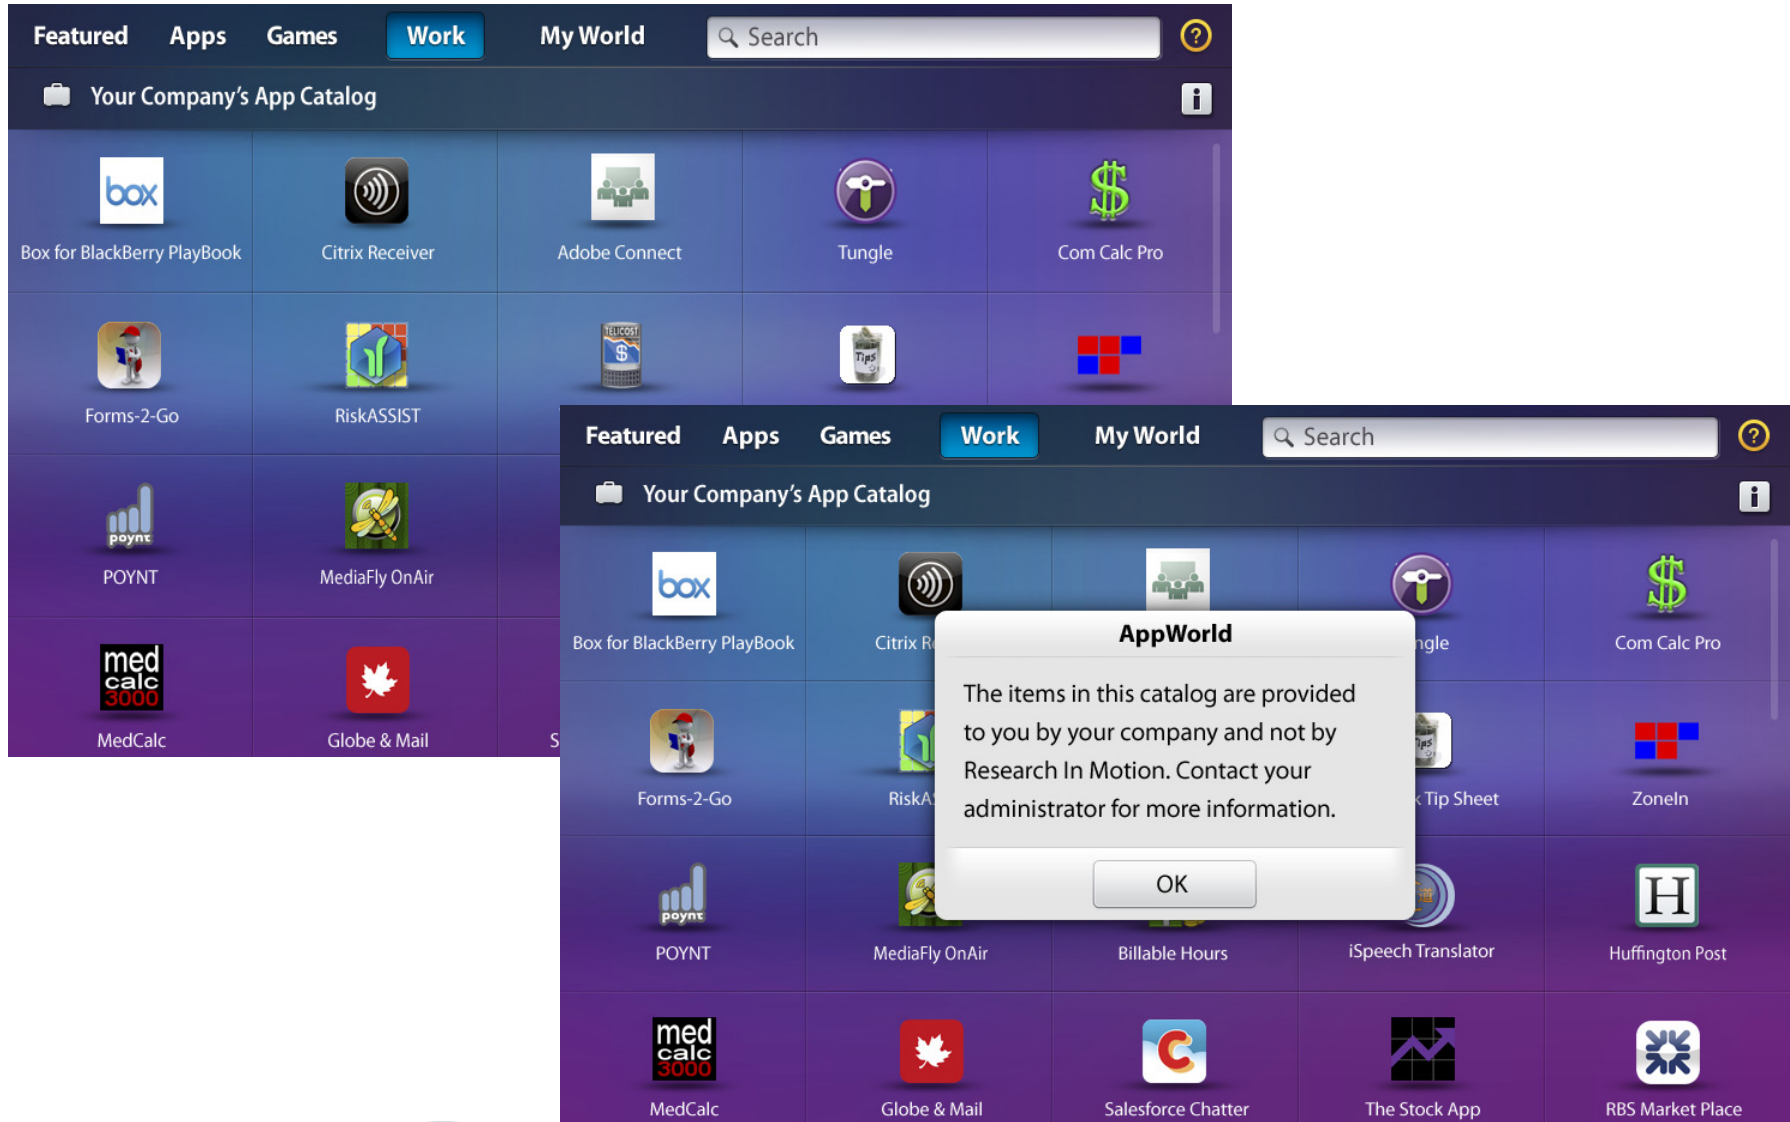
Featured Apps Games Work My World Search ?

Your Company's App Catalog

box
Box for BlackBerry PlayBook
Citrix Receiver
Adobe Connect
Tungle
Com Calc Pro
Forms-2-Go
RiskASSIST
TELICOST
Tips
poynt
POYNT
MediaFly OnAir
med calc 3000
MedCalc
Globe & Mail
S

Featured Apps Games Work My World Search ?

Your Company's App Catalog

box
Box for BlackBerry PlayBook
Citrix R
ngle
Com Calc Pro
Forms-2-Go
RiskA
Tip Sheet
ZoneIn
poynt
POYNT
MediaFly OnAir
Billable Hours
iSpeech Translator
H
Huffington Post
med calc 3000
MedCalc
Globe & Mail
Salesforce Chatter
The Stock App
RBS Market Place

AppWorld

The items in this catalog are provided to you by your company and not by Research In Motion. Contact your administrator for more information.

OK